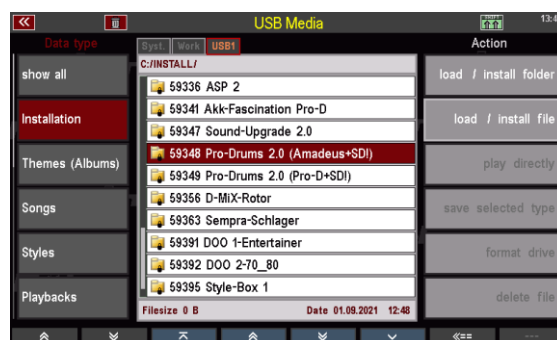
«

USB Media

13:4

Data type

Syst. Work USB1

Action

C:/INSTALL/

show all

59336 ASP 2

load / install folder

Installation

59341 Akk-Fascination Pro-D

load / install file

59347 Sound-Upgrade 2.0

Themes (Albums)

59348 Pro-Drums 2.0 (Amadeus+SDI)

play directly

59349 Pro-Drums 2.0 (Pro-D+SDI)

Songs

59356 D-MiX-Rotor

save selected type

59363 Sempra-Schlager

Styles

59391 DOO 1-Entertainer

format drive

59392 DOO 2-70_80

Playbacks

59395 Style-Box 1

delete file

Filesize 0 B

Date 01.09.2021 12:48

«==